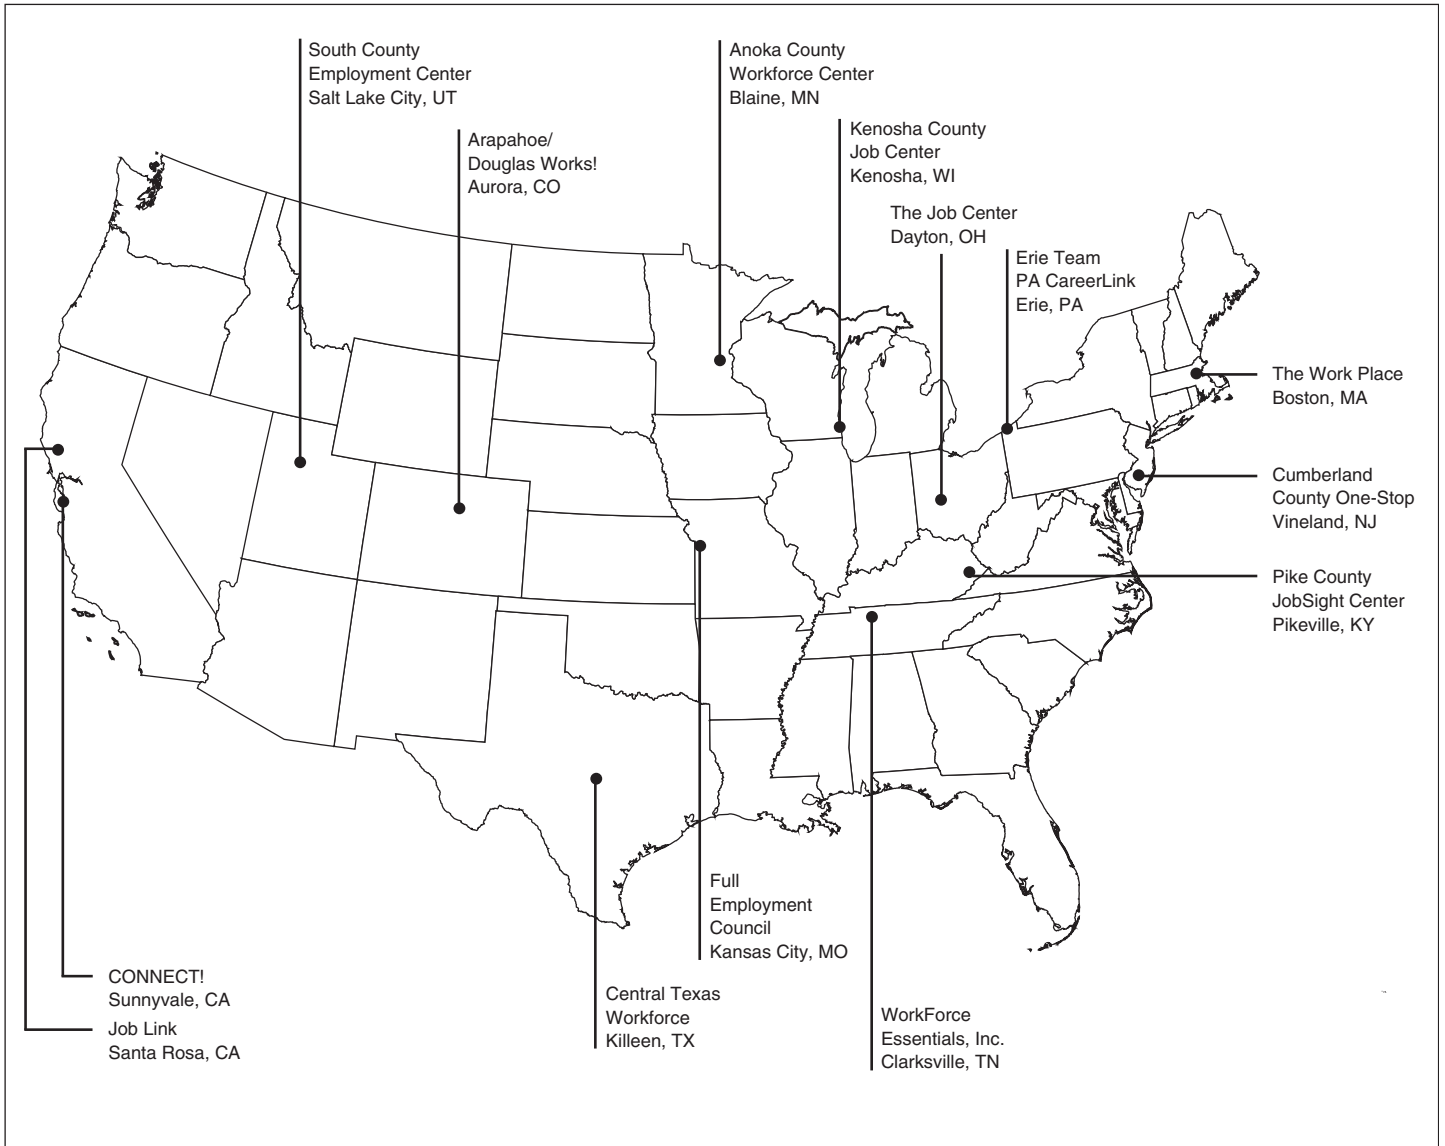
South County
Employment Center
Salt Lake City, UT

Arapahoe/
Douglas Works!
Aurora, CO

Anoka County
Workforce Center
Blaine, MN

Kenosha County
Job Center
Kenosha, WI

The Job Center
Dayton, OH

Erie Team
PA CareerLink
Erie, PA

The Work Place
Boston, MA

Cumberland
County One-Stop
Vineland, NJ

Pike County
JobSight Center
Pikeville, KY

Full
Employment
Council
Kansas City, MO

CONNECT!
Sunnyvale, CA

Job Link
Santa Rosa, CA

Central Texas
Workforce
Killeen, TX

WorkForce
Essentials, Inc.
Clarksville, TN